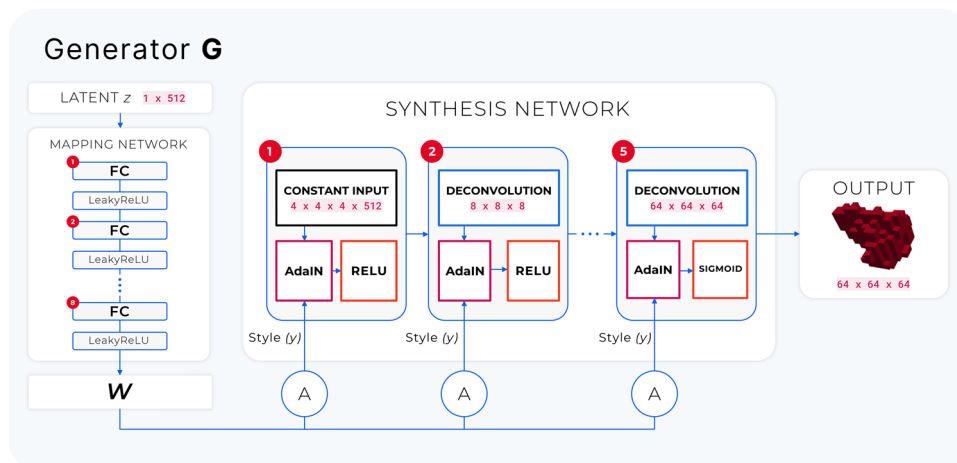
Generator **G**

LATENT $z$ 1 x 512

MAPPING NETWORK

1 FC

LeakyReLU

2 FC

LeakyReLU

8 FC

LeakyReLU

$W$

SYNTHESIS NETWORK

1

CONSTANT INPUT
4 x 4 x 4 x 512

AdaIN

RELU

Style $(y)$

A

2

DECONVOLUTION
8 x 8 x 8

AdaIN

RELU

Style $(y)$

A

5

DECONVOLUTION
64 x 64 x 64

AdaIN

SIGMOID

Style $(y)$

A

OUTPUT

64 x 64 x 64